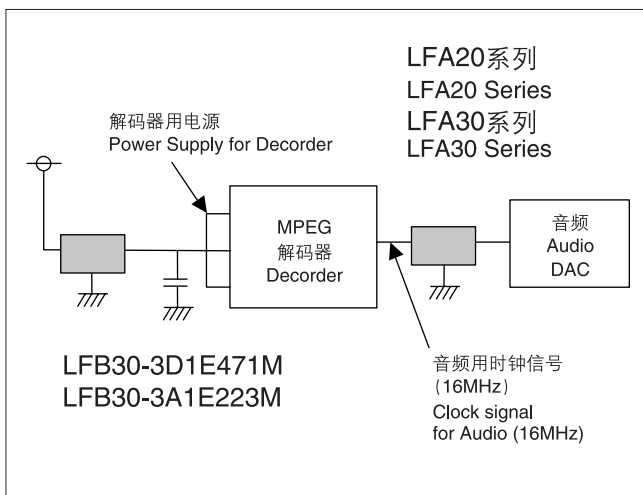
LFA20系列
LFA20 Series
LFA30系列
LFA30 Series

解码器用电源
Power Supply for Decorder

MPEG
解码器
Decorder

音频
Audio
DAC

LFB30-3D1E471M
LFB30-3A1E223M

音频用时钟信号
(16MHz)
Clock signal
for Audio (16MHz)